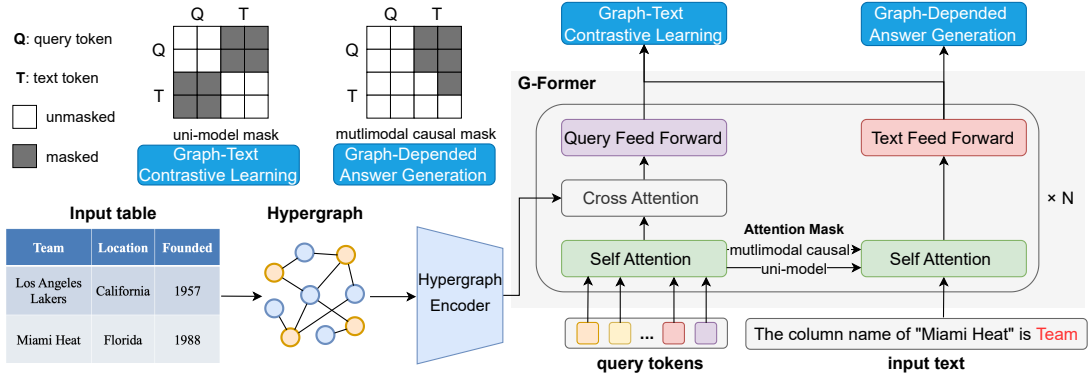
Q: query token

T: text token

unmasked

masked

Q T

Q

T

uni-model mask

Graph-Text Contrastive Learning

Q T

Q

T

mutlimodal causal mask

Graph-Depended Answer Generation

Input table

| Team | Location | Founded |
|---|---|---|
| Los Angeles Lakers | California | 1957 |
| Miami Heat | Florida | 1988 |

Hypergraph

Hypergraph Encoder

Graph-Text Contrastive Learning

Graph-Depended Answer Generation

G-Former

Query Feed Forward

Text Feed Forward

Cross Attention

× N

Attention Mask

Self Attention

mutlimodal causal

uni-model

Self Attention

...

query tokens

The column name of "Miami Heat" is Team

input text